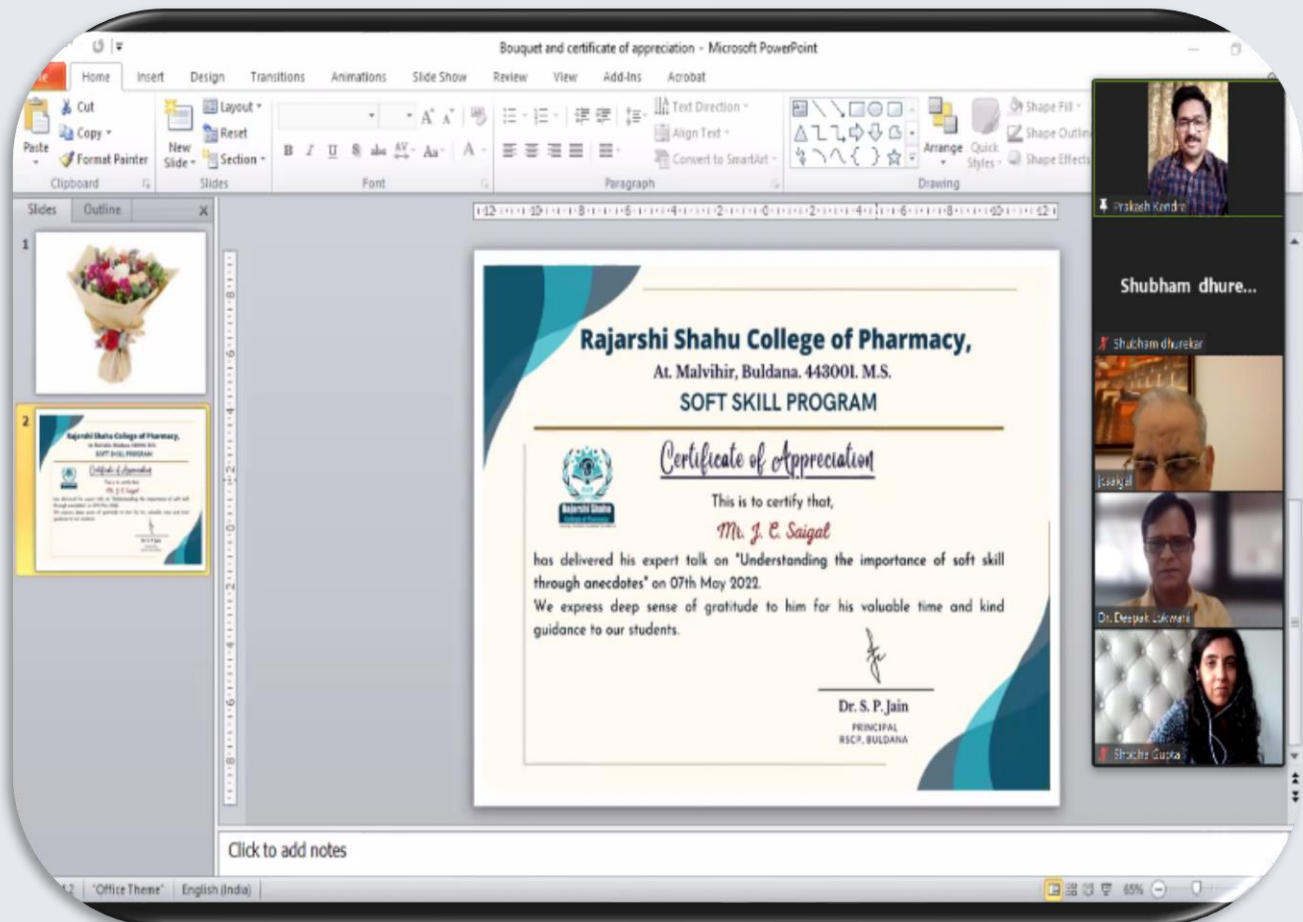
Bouquet and certificate of appreciation - Microsoft PowerPoint

Home Insert Design Transitions Animations Slide Show Review View Add-Ins Acrobat

Cut
Copy
Paste
Format Painter
Clipboard
New Slide
Layout
Reset
Section
Slides
Font
Text Direction
Align Text
Convert to SmartArt
Paragraph
Arrange
Quick Styles
Shape Fill
Shape Outline
Shape Effects
Drawing

Slides Outline

Prakash Kendre
Shubham dhure...
Shubham dhurekar
jcsaigal
Dr. Deepak Lokwani
Shruchi Gupta

Rajarshi Shahu College of Pharmacy,
At. Malvihir, Buldana. 443001. M.S.
SOFT SKILL PROGRAM

Certificate of Appreciation

This is to certify that,
Mr. J. C. Saigal
has delivered his expert talk on "Understanding the importance of soft skill through anecdotes" on 07th May 2022.
We express deep sense of gratitude to him for his valuable time and kind guidance to our students.

Dr. S. P. Jain
PRINCIPAL
RSCP, BULDANA

Click to add notes

"Office Theme" English (India) 65%